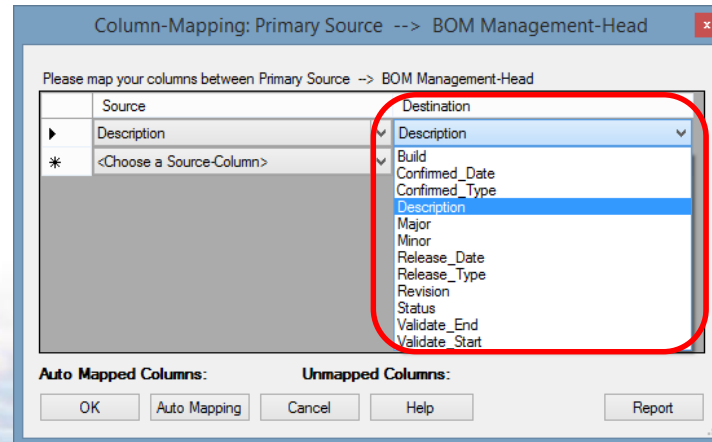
Column-Mapping: Primary Source --> BOM Management-Head

Please map your columns between Primary Source --> BOM Management-Head

| | Source | Destination |
|---|---|---|
| ▶ | Description | Description |
| ✳ | <Choose a Source-Column> | |

Build
Confirmed_Date
Confirmed_Type
Description
Major
Minor
Release_Date
Release_Type
Revision
Status
Validate_End
Validate_Start

Auto Mapped Columns:
Unmapped Columns:

OK
Auto Mapping
Cancel
Help
Report